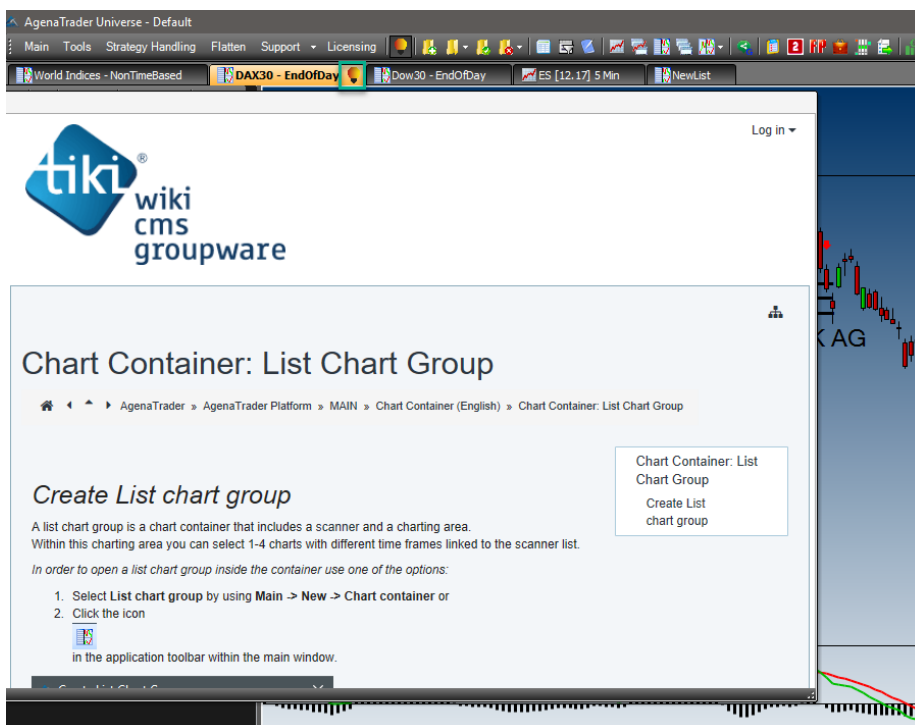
AgenaTrader Universe - Default

Main Tools Strategy Handling Flatten Support Licensing

World Indices - NonTimeBased DAX30 - EndOfDay Dow30 - EndOfDay ES [12.17] 5 Min NewList

Log in

tiki® wiki cms groupware

K AG

Chart Container: List Chart Group

AgenaTrader » AgenaTrader Platform » MAIN » Chart Container (English) » Chart Container: List Chart Group

Chart Container: List Chart Group
Create List chart group

Create List chart group

A list chart group is a chart container that includes a scanner and a charting area.
Within this charting area you can select 1-4 charts with different time frames linked to the scanner list.

In order to open a list chart group inside the container use one of the options:

1. Select **List chart group** by using **Main -> New -> Chart container** or
2. Click the icon

in the application toolbar within the main window.

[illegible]